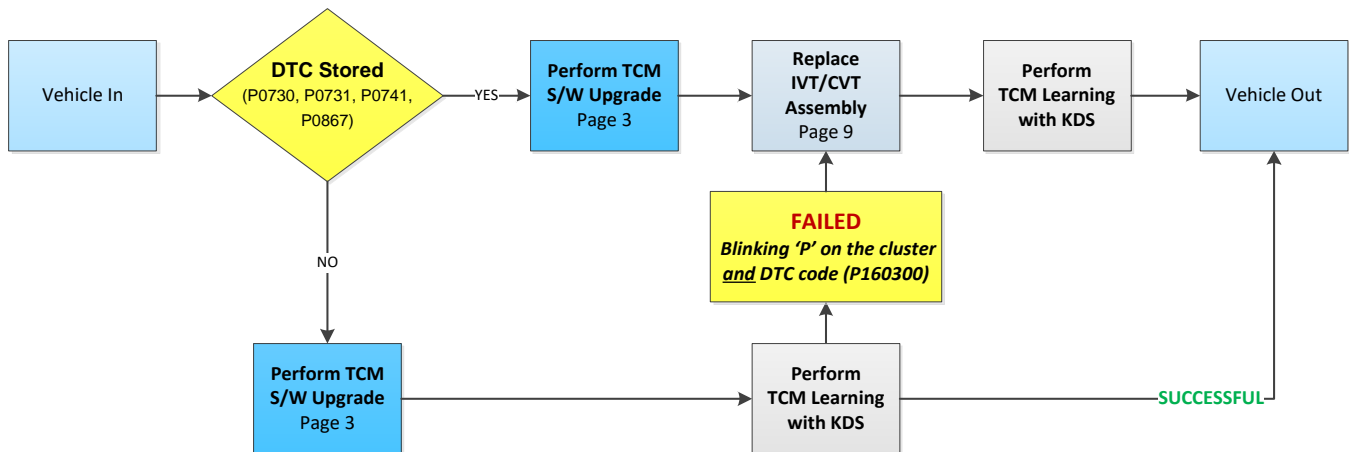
Vehicle In

DTC Stored
(P0730, P0731, P0741, P0867)

YES

Perform TCM S/W Upgrade
Page 3

Replace IVT/CVT Assembly
Page 9

Perform TCM Learning with KDS

Vehicle Out

FAILED
Blinking 'P' on the cluster and DTC code (P160300)

NO

Perform TCM S/W Upgrade
Page 3

Perform TCM Learning with KDS

SUCCESSFUL